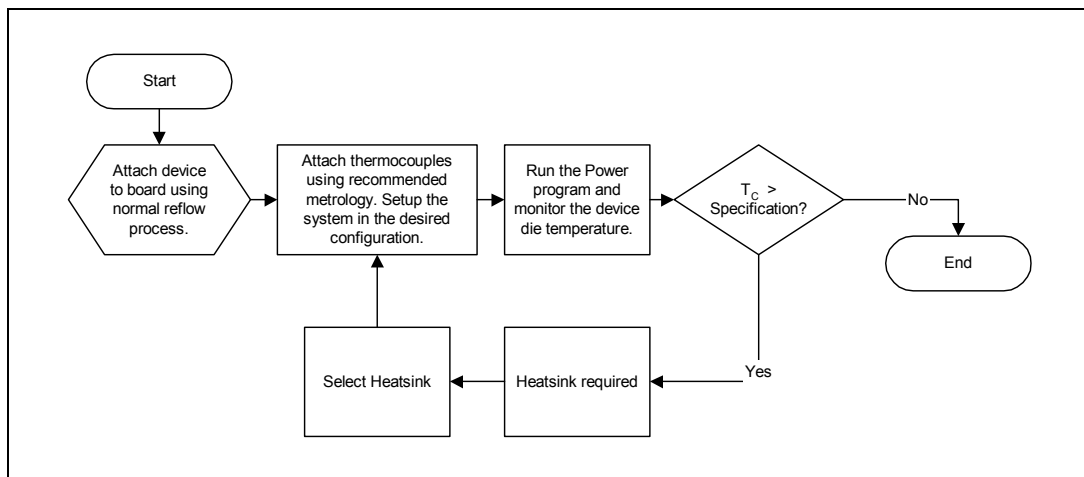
Start

Attach device to board using normal reflow process.

Attach thermocouples using recommended metrology. Setup the system in the desired configuration.

Run the Power program and monitor the device die temperature.

$T_C$ > Specification?

No

End

Yes

Heatsink required

Select Heatsink